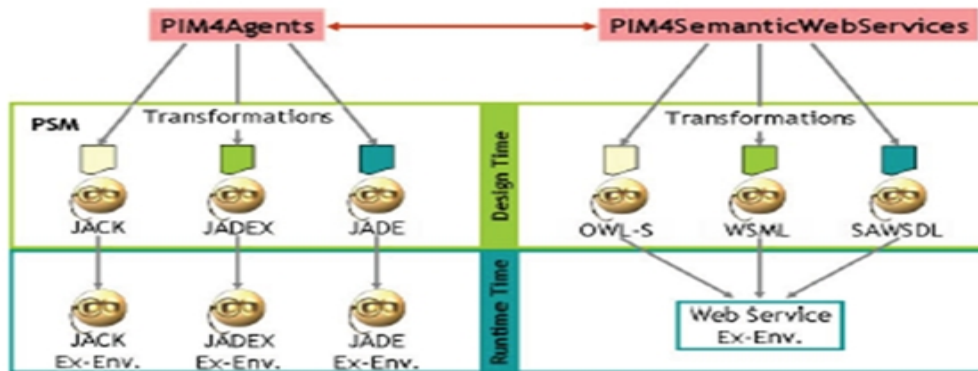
PIM4Agents

PIM4SemanticWebServices

PSM

Transformations

JACK

JADEX

JADE

Design Time

Transformations

OWL-S

WSML

SAWSDL

Runtime Time

JACK Ex-Env.

JADEX Ex-Env.

JADE Ex-Env.

Web Service Ex-Env.